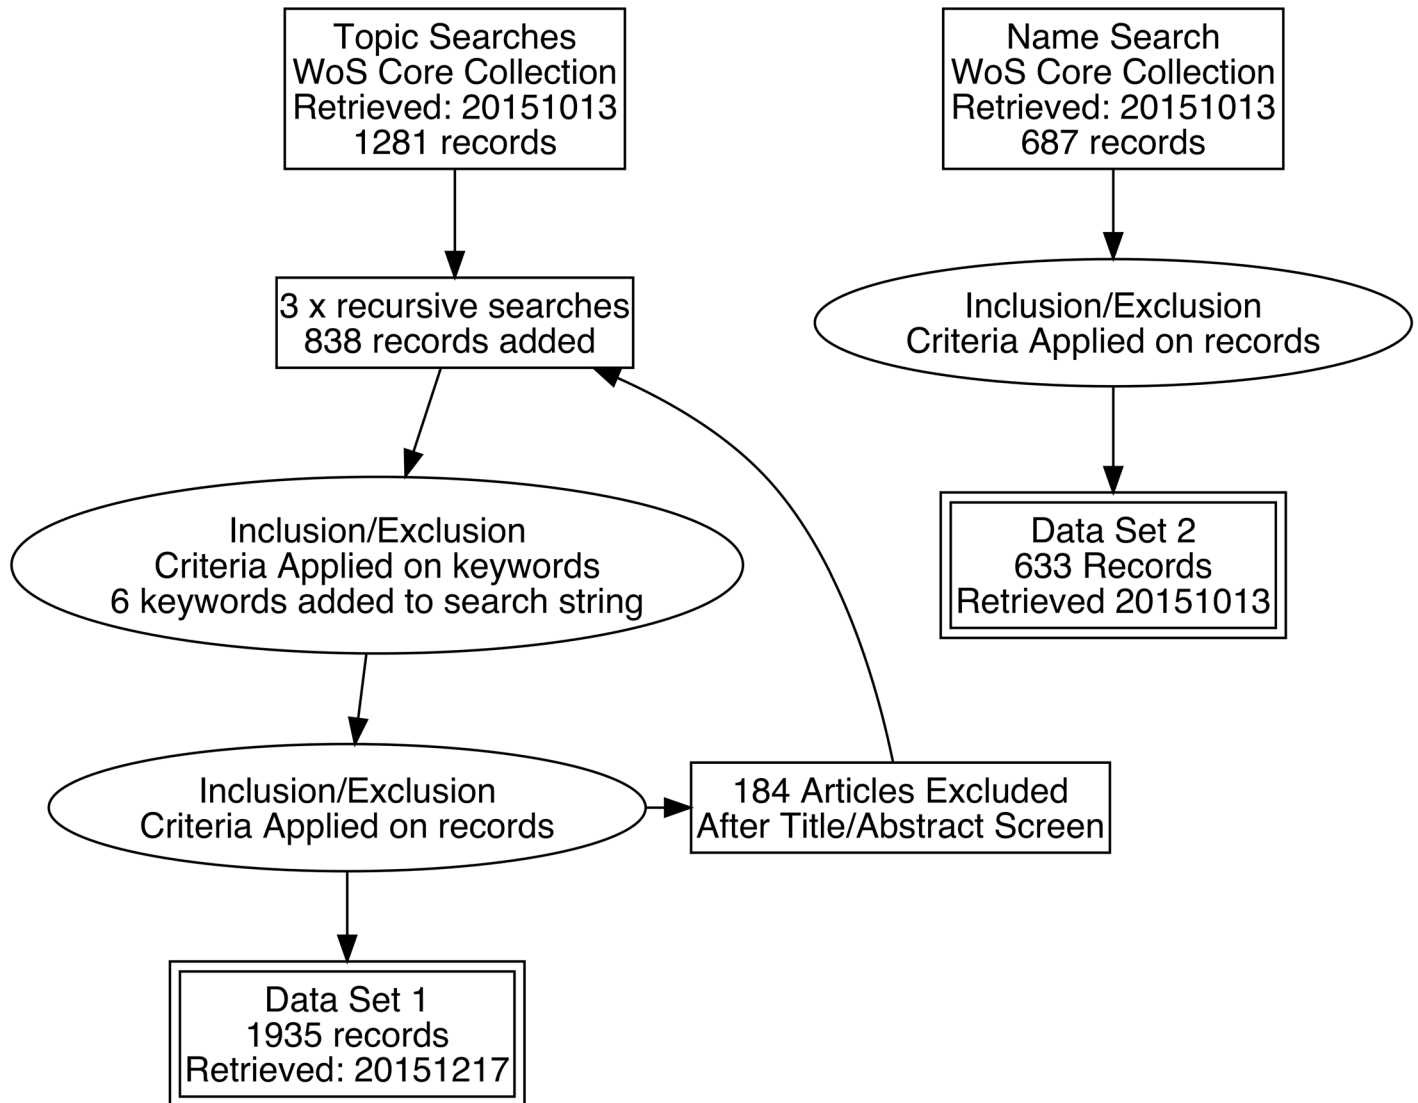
Topic Searches
WoS Core Collection
Retrieved: 20151013
1281 records

Name Search
WoS Core Collection
Retrieved: 20151013
687 records

3 x recursive searches
838 records added

Inclusion/Exclusion
Criteria Applied on records

Inclusion/Exclusion
Criteria Applied on keywords
6 keywords added to search string

Data Set 2
633 Records
Retrieved 20151013

Inclusion/Exclusion
Criteria Applied on records

184 Articles Excluded
After Title/Abstract Screen

Data Set 1
1935 records
Retrieved: 20151217